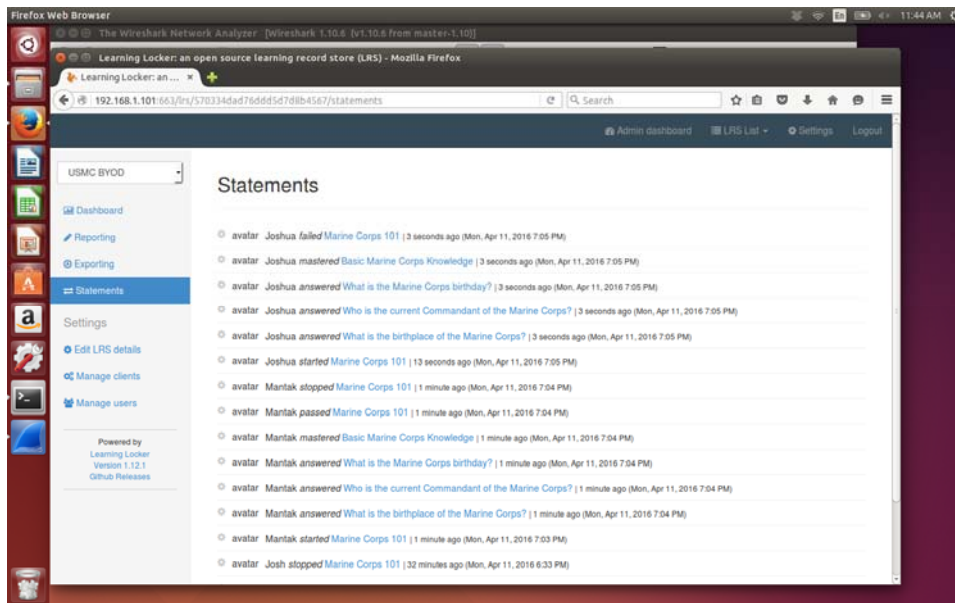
Firefox Web Browser

The Wireshark Network Analyzer [Wireshark 1.10.6 (v1.10.6 from master-1.10)]

11:44 AM

Learning Locker: an open source learning record store (LRS) - Mozilla Firefox

Learning Locker: an ...

192.168.1.101:663/lrs/570334dad76ddd5d7d8b4567/statements

Search

Admin dashboard LRS List Settings Logout

USMC BYOD

Dashboard

Reporting

Exporting

Statements

Settings

Edit LRS details

Manage clients

Manage users

Powered by Learning Locker Version 1.12.1 Github Releases

Statements

avatar Joshua *failed* Marine Corps 101 | 3 seconds ago (Mon, Apr 11, 2016 7:05 PM)

avatar Joshua *mastered* Basic Marine Corps Knowledge | 3 seconds ago (Mon, Apr 11, 2016 7:05 PM)

avatar Joshua *answered* What is the Marine Corps birthday? | 3 seconds ago (Mon, Apr 11, 2016 7:05 PM)

avatar Joshua *answered* Who is the current Commandant of the Marine Corps? | 3 seconds ago (Mon, Apr 11, 2016 7:05 PM)

avatar Joshua *answered* What is the birthplace of the Marine Corps? | 3 seconds ago (Mon, Apr 11, 2016 7:05 PM)

avatar Joshua *started* Marine Corps 101 | 13 seconds ago (Mon, Apr 11, 2016 7:05 PM)

avatar Mantak *stopped* Marine Corps 101 | 1 minute ago (Mon, Apr 11, 2016 7:04 PM)

avatar Mantak *passed* Marine Corps 101 | 1 minute ago (Mon, Apr 11, 2016 7:04 PM)

avatar Mantak *mastered* Basic Marine Corps Knowledge | 1 minute ago (Mon, Apr 11, 2016 7:04 PM)

avatar Mantak *answered* What is the Marine Corps birthday? | 1 minute ago (Mon, Apr 11, 2016 7:04 PM)

avatar Mantak *answered* Who is the current Commandant of the Marine Corps? | 1 minute ago (Mon, Apr 11, 2016 7:04 PM)

avatar Mantak *answered* What is the birthplace of the Marine Corps? | 1 minute ago (Mon, Apr 11, 2016 7:04 PM)

avatar Mantak *started* Marine Corps 101 | 1 minute ago (Mon, Apr 11, 2016 7:03 PM)

avatar Josh *stopped* Marine Corps 101 | 32 minutes ago (Mon, Apr 11, 2016 6:33 PM)